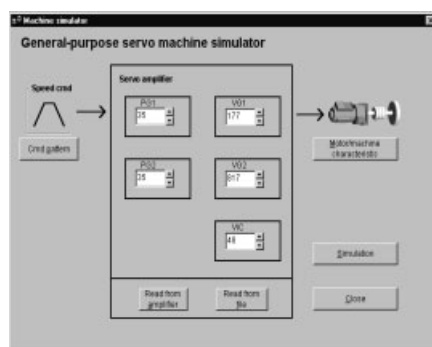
Machine simulator

General-purpose servo machine simulator

Speed cmd

Cmd pattern

Servo amplifier

PG1
25

VG1
177

PG2
25

VG2
817

VIC
48

Read from amplifier

Read from file

Motor/machine characteristic

Simulation

Close